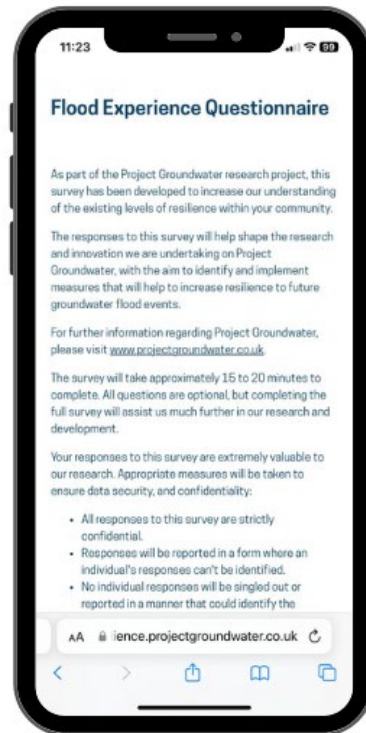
11:23

89

Flood Experience Questionnaire

As part of the Project Groundwater research project, this survey has been developed to increase our understanding of the existing levels of resilience within your community.

The responses to this survey will help shape the research and innovation we are undertaking on Project Groundwater, with the aim to identify and implement measures that will help to increase resilience to future groundwater flood events.

For further information regarding Project Groundwater, please visit www.projectgroundwater.co.uk.

The survey will take approximately 15 to 20 minutes to complete. All questions are optional, but completing the full survey will assist us much further in our research and development.

Your responses to this survey are extremely valuable to our research. Appropriate measures will be taken to ensure data security, and confidentiality:

- All responses to this survey are strictly confidential.
- Responses will be reported in a form where an individual's responses can't be identified.
- No individual responses will be singled out or reported in a manner that could identify the

AA ience.projectgroundwater.co.uk